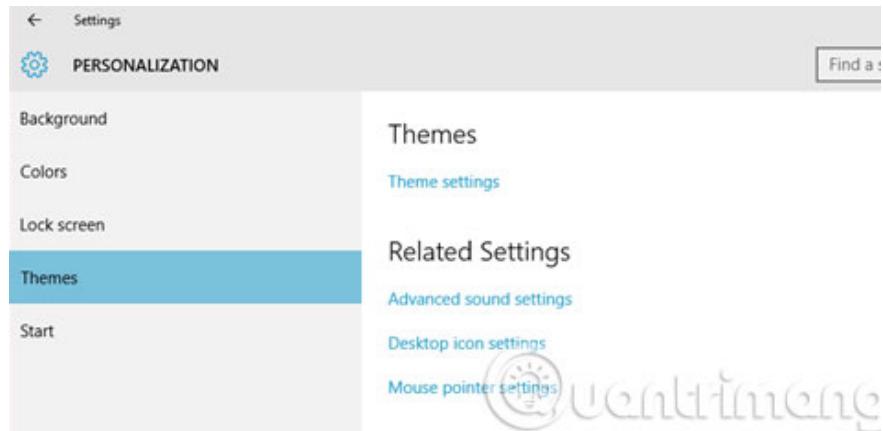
← Settings

PERSONALIZATION

Find a s

Background

Colors

Lock screen

Themes

Start

Themes

Theme settings

Related Settings

Advanced sound settings

Desktop icon settings

Mouse pointer settings

Quantrimang